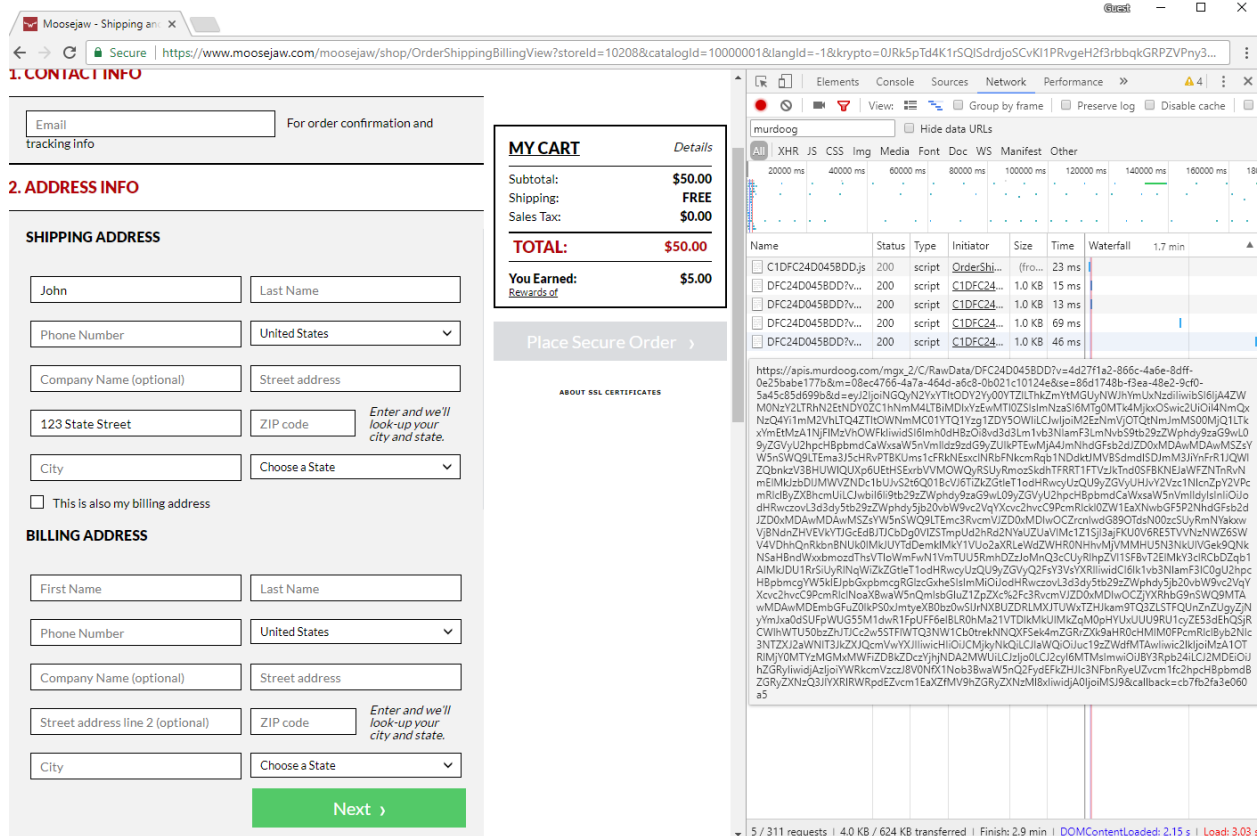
Moosejaw - Shipping an ×

Guest

Secure | https://www.moosejaw.com/moosejaw/shop/OrderShippingBillingView?storeId=10208&catalogId=10000001&langId=-1&krypto=0JRk5pTd4K1rSQlSdrdjoSCvKl1PRvgeH2f3rbbqkGRPZVPny3...

1. CONTACT INFO

Email

For order confirmation and tracking info

2. ADDRESS INFO

SHIPPING ADDRESS

John

Last Name

Phone Number

United States

Company Name (optional)

Street address

123 State Street

ZIP code

Enter and we'll look-up your city and state.

City

Choose a State

This is also my billing address

BILLING ADDRESS

First Name

Last Name

Phone Number

United States

Company Name (optional)

Street address

Street address line 2 (optional)

ZIP code

Enter and we'll look-up your city and state.

City

Choose a State

Next ›

MY CART

Details

| | |
|---|---|
| Subtotal: | $50.00 |
| Shipping: | FREE |
| Sales Tax: | $0.00 |
| TOTAL: | $50.00 |
| You Earned: | $5.00 |

Rewards of

Place Secure Order ›

ABOUT SSL CERTIFICATES

Elements Console Sources Network Performance » 4 ⋮ ×

View: Group by frame Preserve log Disable cache

murdoog

Hide data URLs

All XHR JS CSS Img Media Font Doc WS Manifest Other

20000 ms 40000 ms 60000 ms 80000 ms 100000 ms 120000 ms 140000 ms 160000 ms

| Name | Status | Type | Initiator | Size | Time | Waterfall 1.7 min |
|---|---|---|---|---|---|---|
| C1DFC24D045BDD.js | 200 | script | OrderShi... | (fro... | 23 ms | |
| DFC24D045BDD?v... | 200 | script | C1DFC24... | 1.0 KB | 15 ms | |
| DFC24D045BDD?v... | 200 | script | C1DFC24... | 1.0 KB | 13 ms | |
| DFC24D045BDD?v... | 200 | script | C1DFC24... | 1.0 KB | 69 ms | |
| DFC24D045BDD?v... | 200 | script | C1DFC24... | 1.0 KB | 46 ms | |

https://apis.murdoog.com/mgx_2/C/RawData/DFC24D045BDD?v=4d27f1a2-866c-4a6e-8dff-0e25babe177b&m=08ec4766-4a7a-464d-a6c8-0b021c10124e&se=86d1748b-f3ea-48e2-9cf0-5a45c85d699b&d=eyJ2IjoiNGQyN2YxYTItODY2Yy00YTZlLThkZmYtMGUyNWJhYmUxNzdiIiwibSI6IjA4ZWM0NzY2LTRhN2EtNDY0ZC1hNmM4LTBiMDIxYzEwMTI0ZSIsImNzaSI6MTg0MTk4MjkxOSwic2UiOiI4NmQxNzQ4Yi1mM2VhLTQ4ZTItOWNmMC01YTQ1Yzg1ZDY5OWIiLCJwIjoiM2EzNmVjOTQtNmJmMS00MjQ1LTkxYmEtMzA1NjFlMzVhOWFkIiwidSI6Imh0dHBzOi8vd3d3Lm1vb3NlamF3LmNvbS9tb29zZWphdy9zaG9wL09yZGVyU2hpcHBpbmdCaWxsaW5nVmlldz9zdG9yZUlkPTEwMjA4JmNhdGFsb2dJZD0xMDAwMDAwMSZsYW5nSWQ9LTEma3J5cHRvPTBKUms1cFRkNEsxclNRbFNkcmRqb1NDdktJMVBSdmdlSDJmM3JiYmtrR1JQWlZQbnkzV3BHUWlQUXp6UEtHSExrbVVMOWQyRSUyRmozSkdhTFRRT1FTVzJkTnd0SFBKNEJaWFZNTnRvNmElMkJzbDlJMWVZNDc1bUJvS2t6Q01BcVJ6TiZkZGtleT1odHRwcyUzQSUyRiUyRnd3dy5tb29zZWphdy5jb20lMkZtb29zZWphdyUyRnNob3AlMkZPcmRlclNoaXBwaW5nQmlsbGluZ1ZpZXciLCJ0IjoiNDAwIiwic2NyIjoiMTI4MHg3MjAiLCJvcyI6IldpbjMyIiwiYiI6IkNocm9tZSA2MC4wLjMxMTIuMTEzIiwiYnYiOiI2MCIsImxhbmciOiJlbi1VUyIsInRpbWV6b25lIjoiQW1lcmljYS9Mb3NfQW5nZWxlcyIsImN1cnJlbnRfZXJyb3IiOiIiLCJ2ZXJzaW9uIjoiMS4wIn0...&callback=cb7fb2fa3e060a5

5 / 311 requests | 4.0 KB / 624 KB transferred | Finish: 2.9 min | DOMContentLoaded: 2.15 s | Load: 3.03 s